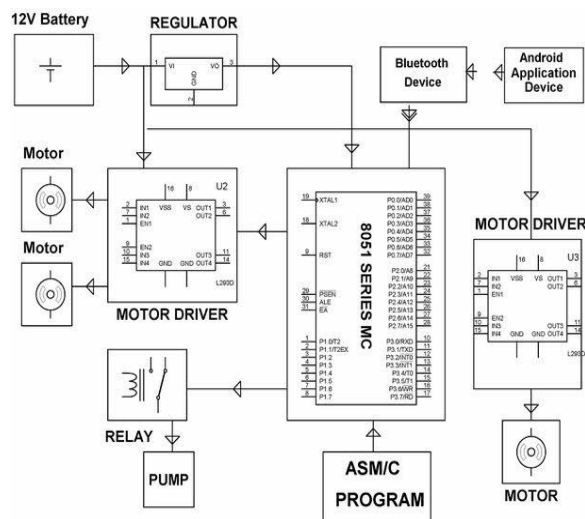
12V Battery

REGULATOR

1 VI VO 3

GND 2

Bluetooth Device

Android Application Device

Motor

Motor

U2

16 8

2 IN1
7 IN2
1 EN1

VSS VS

OUT1 3
OUT2 6

9 EN2
10 IN3
15 IN4

GND GND

OUT3 11
OUT4 14

L293D

MOTOR DRIVER

19 XTAL1

18 XTAL2

9 RST

29 PSEN
30 ALE
31 EA

1 P1.0/T2
2 P1.1/T2EX
3 P1.2
4 P1.3
5 P1.4
6 P1.5
7 P1.6
8 P1.7

8051 SERIES MC

P0.0/AD0 39
P0.1/AD1 38
P0.2/AD2 37
P0.3/AD3 36
P0.4/AD4 35
P0.5/AD5 34
P0.6/AD6 33
P0.7/AD7 32

P2.0/A8 21
P2.1/A9 22
P2.2/A10 23
P2.3/A11 24
P2.4/A12 25
P2.5/A13 26
P2.6/A14 27
P2.7/A15 28

P3.0/RXD 10
P3.1/TXD 11
P3.2/INT0 12
P3.3/INT1 13
P3.4/T0 14
P3.5/T1 15
P3.6/WR 16
P3.7/RD 17

MOTOR DRIVER

U3

16 8

2 IN1
7 IN2
1 EN1

VSS VS

OUT1 3
OUT2 6

9 EN2
10 IN3
15 IN4

GND GND

OUT3 11
OUT4 14

L293D

RELAY

PUMP

ASM/C PROGRAM

MOTOR